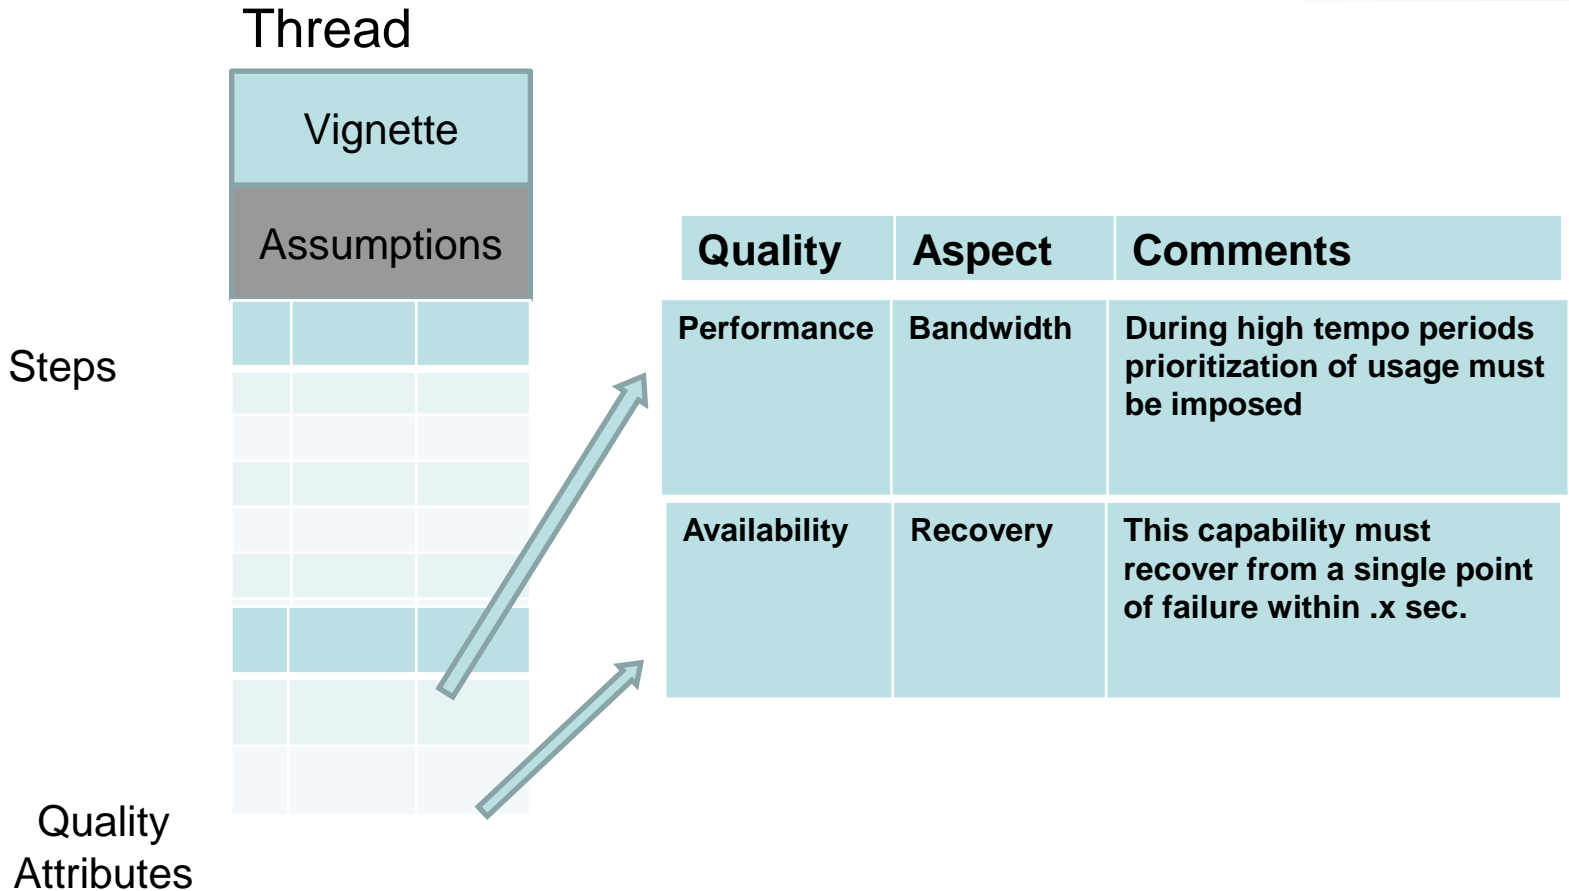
Thread

Vignette

Assumptions

Steps

Quality Attributes

| Quality | Aspect | Comments |
|---|---|---|
| Performance | Bandwidth | During high tempo periods prioritization of usage must be imposed |
| Availability | Recovery | This capability must recover from a single point of failure within .x sec. |